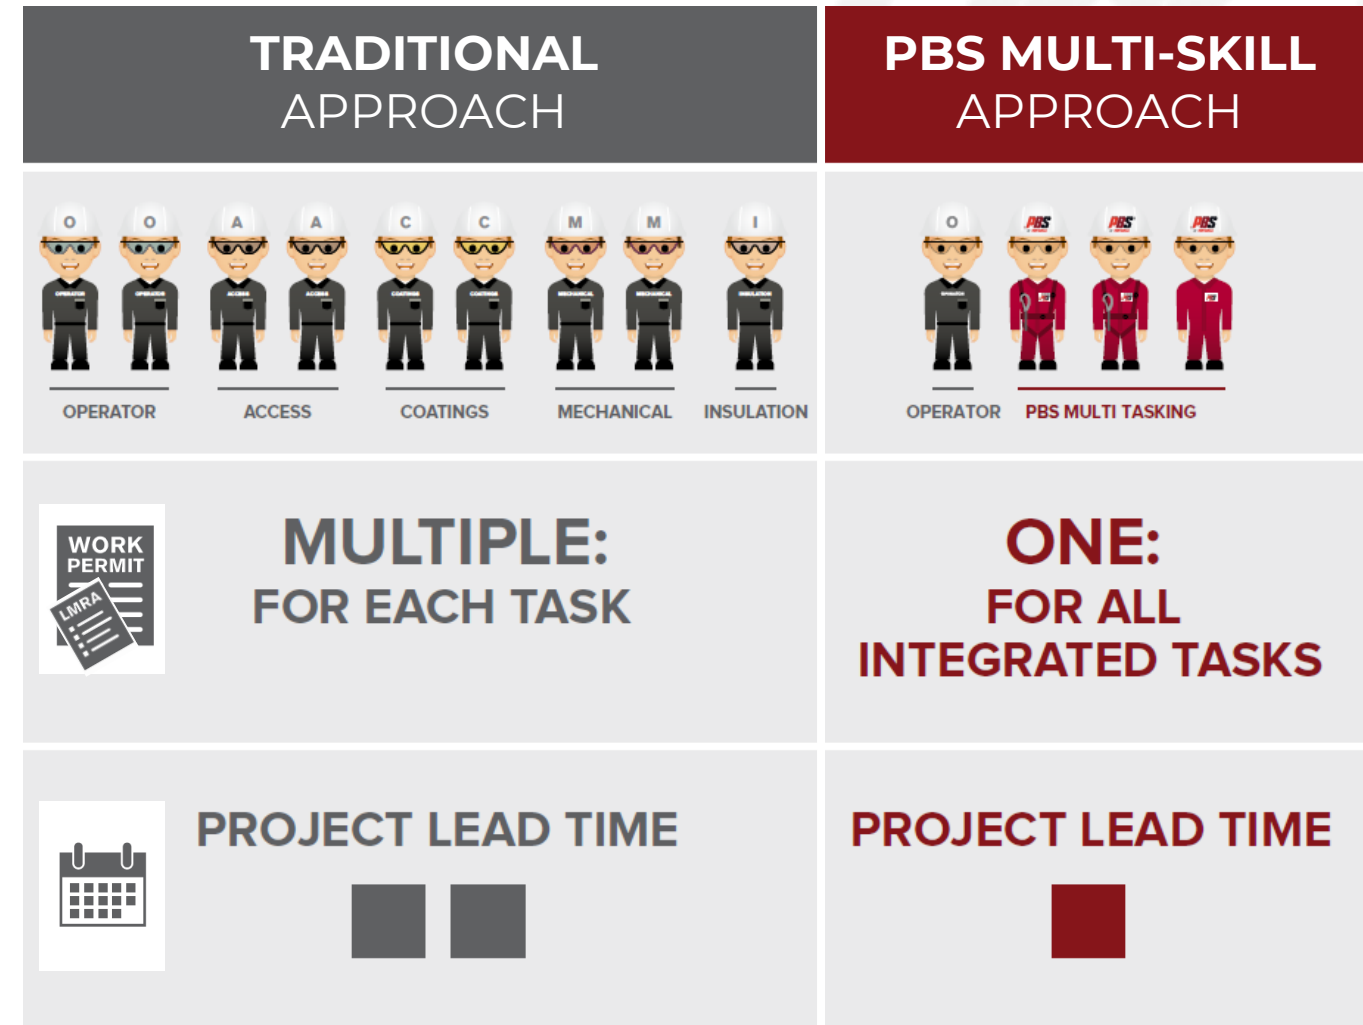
TRADITIONAL APPROACH

PBS MULTI-SKILL APPROACH

O O A A C C M M I

OPERATOR ACCESS COATINGS MECHANICAL INSULATION

O PBS PBS PBS

OPERATOR PBS MULTI TASKING

WORK PERMIT
LMRA

MULTIPLE:
FOR EACH TASK

ONE:
FOR ALL INTEGRATED TASKS

PROJECT LEAD TIME

PROJECT LEAD TIME